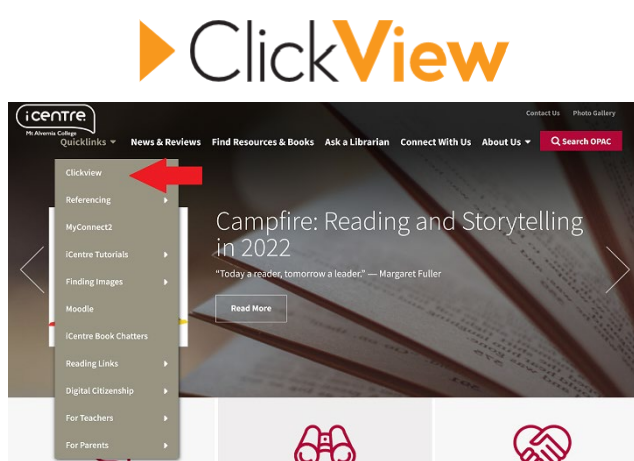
ClickView

iCentre
Mt Alvernia College

Contact Us Photo Gallery

Quicklinks News & Reviews Find Resources & Books Ask a Librarian Connect With Us About Us Search OPAC

Clickview
Referencing
MyConnect2
iCentre Tutorials
Finding Images
Moodle
iCentre Book Chatters
Reading Links
Digital Citizenship
For Teachers
For Parents

Campfire: Reading and Storytelling in 2022

"Today a reader, tomorrow a leader." — Margaret Fuller

Read More